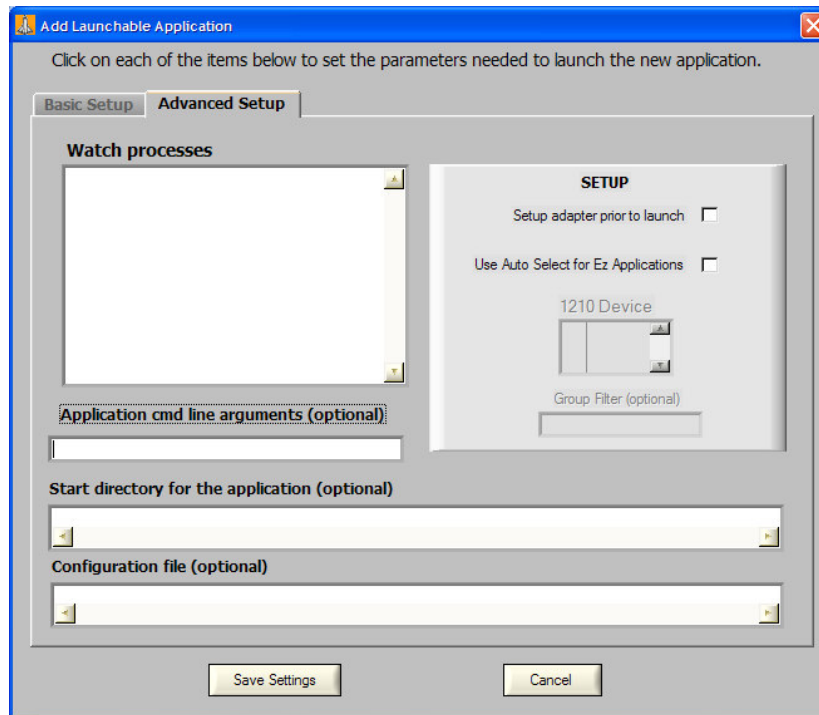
Add Launchable Application

Click on each of the items below to set the parameters needed to launch the new application.

Basic Setup

Advanced Setup

Watch processes

SETUP

Setup adapter prior to launch

Use Auto Select for Ez Applications

1210 Device

Group Filter (optional)

Application cmd line arguments (optional)

Start directory for the application (optional)

Configuration file (optional)

Save Settings

Cancel